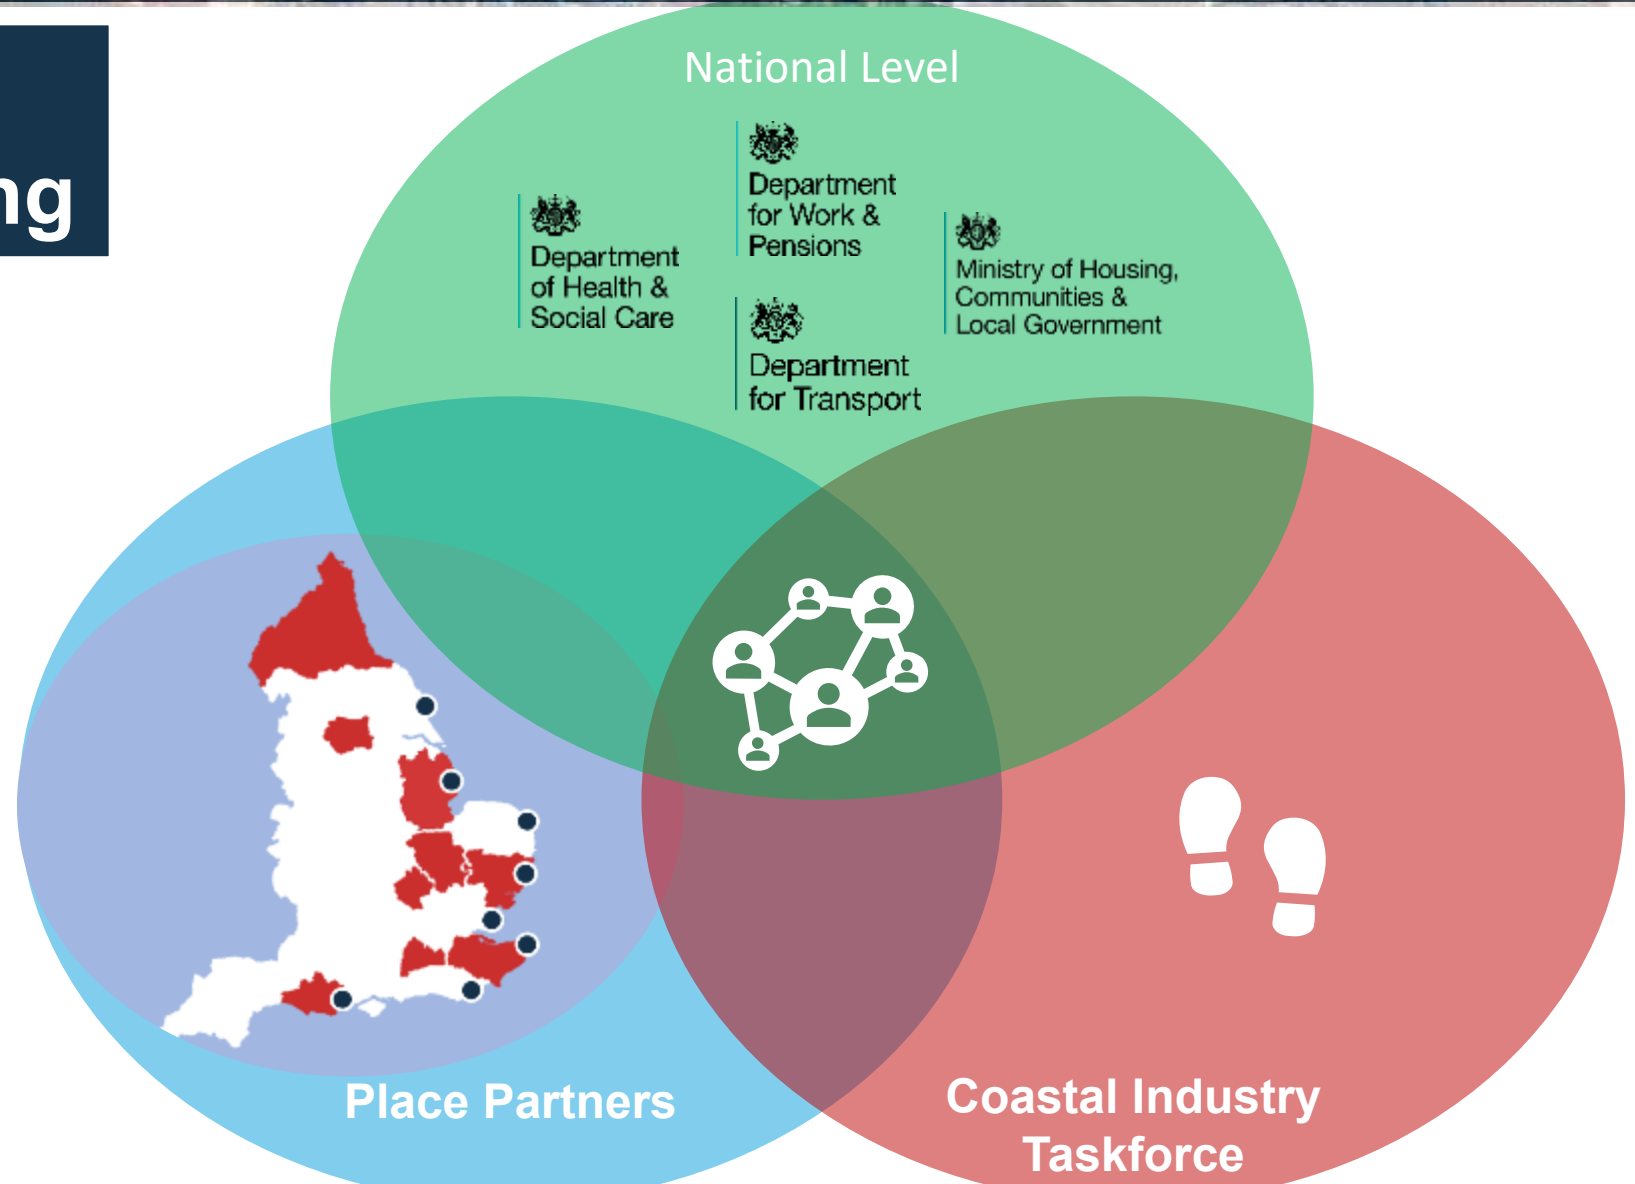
ng

National Level

Department of Health & Social Care

Department for Work & Pensions

Department for Transport

Ministry of Housing, Communities & Local Government

Place Partners

Coastal Industry Taskforce